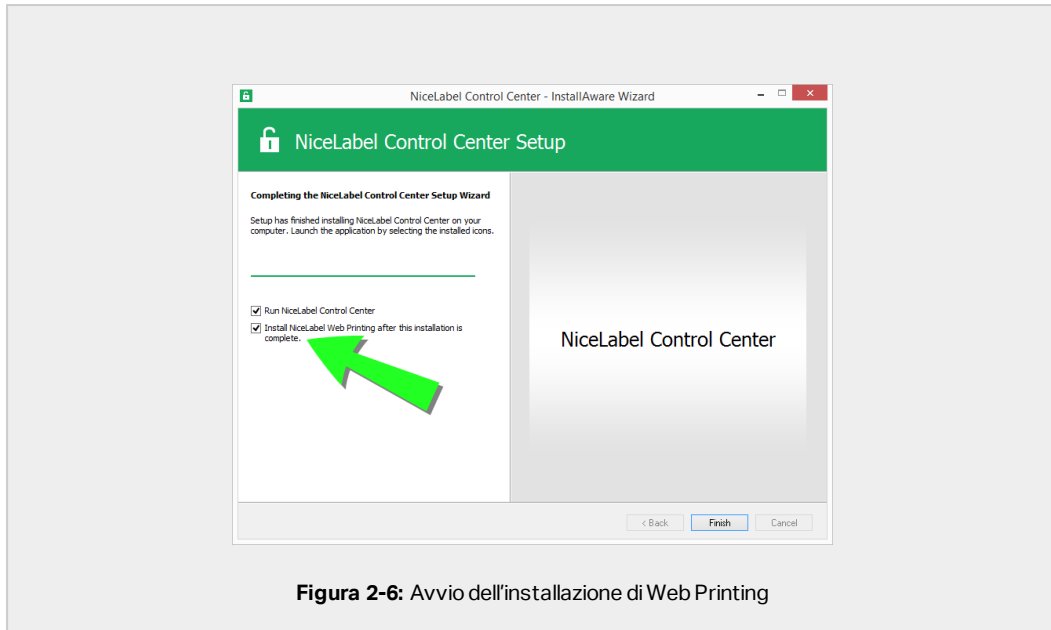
NiceLabel Control Center - InstallAware Wizard

NiceLabel Control Center Setup

Completing the NiceLabel Control Center Setup Wizard

Setup has finished installing NiceLabel Control Center on your computer. Launch the application by selecting the installed icons.

Run NiceLabel Control Center

Install NiceLabel Web Printing after this installation is complete.

NiceLabel Control Center

< Back Finish Cancel

**Figura 2-6:** Avvio dell'installazione di Web Printing